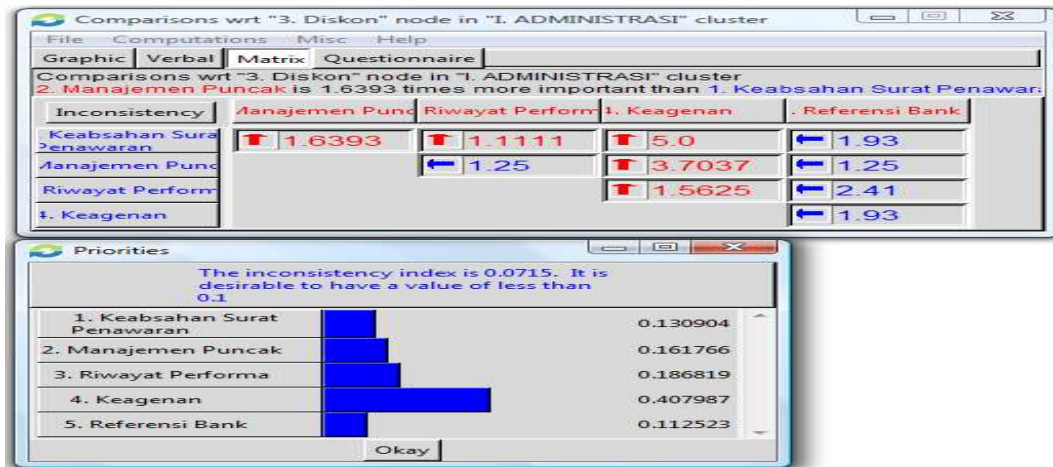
Comparisons wrt "3. Diskon" node in "I. ADMINISTRASI" cluster

File Computations Misc Help

Graphic | Verbal | Matrix | Questionnaire

Comparisons wrt "3. Diskon" node in "I. ADMINISTRASI" cluster
2. Manajemen Puncak is 1.6393 times more important than 1. Keabsahan Surat Penawar

| Inconsistency | Manajemen Punc | Riwayat Perform | 4. Keagenan | . Referensi Bank |
|---|---|---|---|---|
| Keabsahan Sura Penawaran | 1.6393 | 1.1111 | 5.0 | 1.93 |
| Manajemen Punc | | 1.25 | 3.7037 | 1.25 |
| Riwayat Perform | | | 1.5625 | 2.41 |
| 4. Keagenan | | | | 1.93 |

Priorities

The inconsistency index is 0.0715. It is desirable to have a value of less than 0.1

| | |
|---|---|
| 1. Keabsahan Surat Penawaran | 0.130904 |
| 2. Manajemen Puncak | 0.161766 |
| 3. Riwayat Performa | 0.186819 |
| 4. Keagenan | 0.407987 |
| 5. Referensi Bank | 0.112523 |

Okay